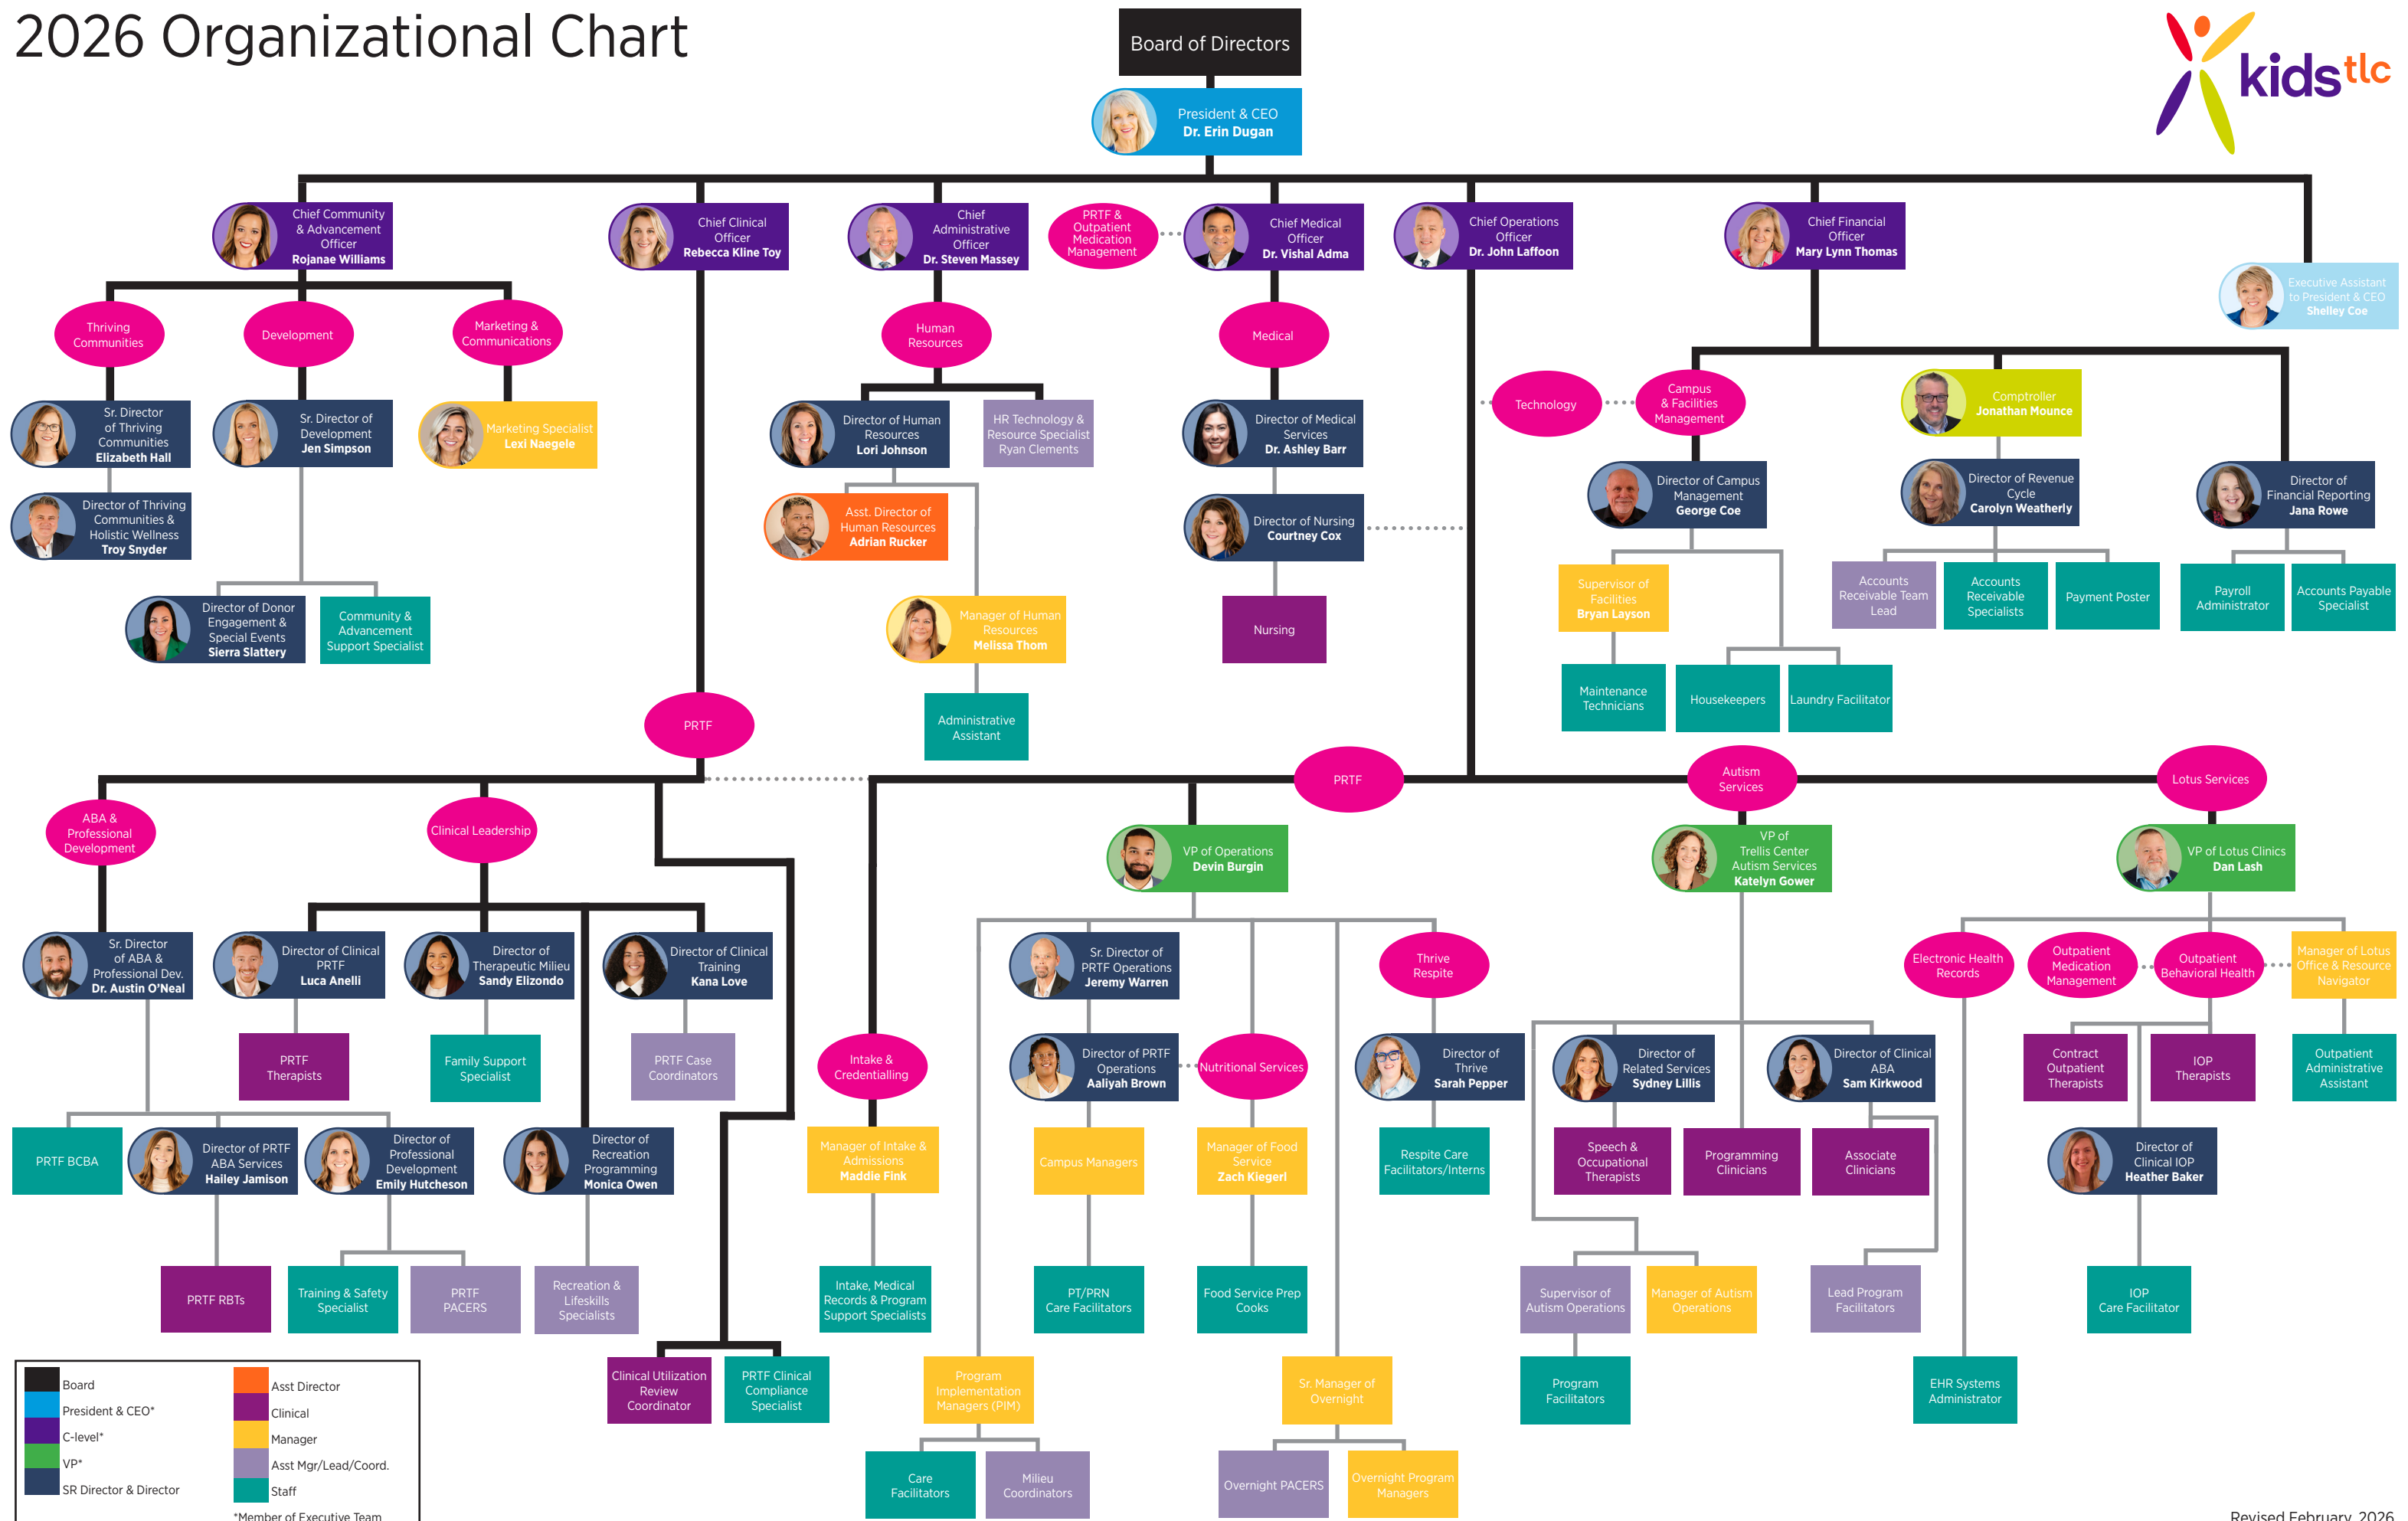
2026 Organizational Chart

kids tlc

Board of Directors

President & CEO
Dr. Erin Dugan

Chief Community & Advancement Officer
Rojanae Williams

Chief Clinical Officer
Rebecca Kline Toy

Chief Administrative Officer
Dr. Steven Massey

PRTF & Outpatient Medication Management

Chief Medical Officer
Dr. Vishal Adma

Chief Operations Officer
Dr. John Laffoon

Chief Financial Officer
Mary Lynn Thomas

Executive Assistant to President & CEO
Shelley Coe

Thriving Communities

Development

Marketing & Communications

Sr. Director of Thriving Communities
Elizabeth Hall

Sr. Director of Development
Jen Simpson

Marketing Specialist
Lexi Naegele

Director of Thriving Communities & Holistic Wellness
Troy Snyder

Director of Donor Engagement & Special Events
Sierra Slattery

Community & Advancement Support Specialist

Human Resources

Director of Human Resources
Lori Johnson

HR Technology & Resource Specialist
Ryan Clements

Asst. Director of Human Resources
Adrian Rucker

Manager of Human Resources
Melissa Thom

Administrative Assistant

Medical

Director of Medical Services
Dr. Ashley Barr

Director of Nursing
Courtney Cox

Nursing

Technology

Campus & Facilities Management

Director of Campus Management
George Coe

Supervisor of Facilities
Bryan Layson

Maintenance Technicians

Housekeepers

Laundry Facilitator

Comptroller
Jonathan Mounce

Director of Revenue Cycle
Carolyn Weatherly

Accounts Receivable Team Lead

Accounts Receivable Specialists

Payment Poster

Director of Financial Reporting
Jana Rowe

Payroll Administrator

Accounts Payable Specialist

PRTF

ABA & Professional Development

Clinical Leadership

Sr. Director of ABA & Professional Dev.
Dr. Austin O'Neal

Director of Clinical PRTF
Luca Anelli

Director of Therapeutic Milieu
Sandy Elizondo

Director of Clinical Training
Kana Love

PRTF Therapists

Family Support Specialist

PRTF Case Coordinators

PRTF BCBA

Director of PRTF ABA Services
Hailey Jamison

Director of Professional Development
Emily Hutcheson

Director of Recreation Programming
Monica Owen

PRTF RBTs

Training & Safety Specialist

PRTF PACERS

Recreation & Lifeskills Specialists

Clinical Utilization Review Coordinator

PRTF Clinical Compliance Specialist

Intake & Credentialling

Manager of Intake & Admissions
Maddie Fink

Intake, Medical Records & Program Support Specialists

PRTF

VP of Operations
Devin Burgin

Sr. Director of PRTF Operations
Jeremy Warren

Director of PRTF Operations
Aaliyah Brown

Nutritional Services

Campus Managers

Manager of Food Service
Zach Klegerl

PT/PRN Care Facilitators

Food Service Prep Cooks

Program Implementation Managers (PIM)

Care Facilitators

Milieu Coordinators

Sr. Manager of Overnight

Overnight PACERS

Overnight Program Managers

Thrive Respite

Director of Thrive
Sarah Pepper

Respite Care Facilitators/Interns

Autism Services

VP of Trellis Center Autism Services
Katelyn Gower

Director of Related Services
Sydney Lillis

Director of Clinical ABA
Sam Kirkwood

Speech & Occupational Therapists

Programming Clinicians

Associate Clinicians

Supervisor of Autism Operations

Manager of Autism Operations

Lead Program Facilitators

Program Facilitators

Lotus Services

VP of Lotus Clinics
Dan Lash

Electronic Health Records

Outpatient Medication Management

Outpatient Behavioral Health

Manager of Lotus Office & Resource Navigator

Contract Outpatient Therapists

IOP Therapists

Outpatient Administrative Assistant

Director of Clinical IOP
Heather Baker

IOP Care Facilitator

EHR Systems Administrator

Board
President & CEO*
C-level*
VP*
SR Director & Director
Asst Director
Clinical
Manager
Asst Mgr/Lead/Coord.
Staff
*Member of Executive Team

Revised February, 2026